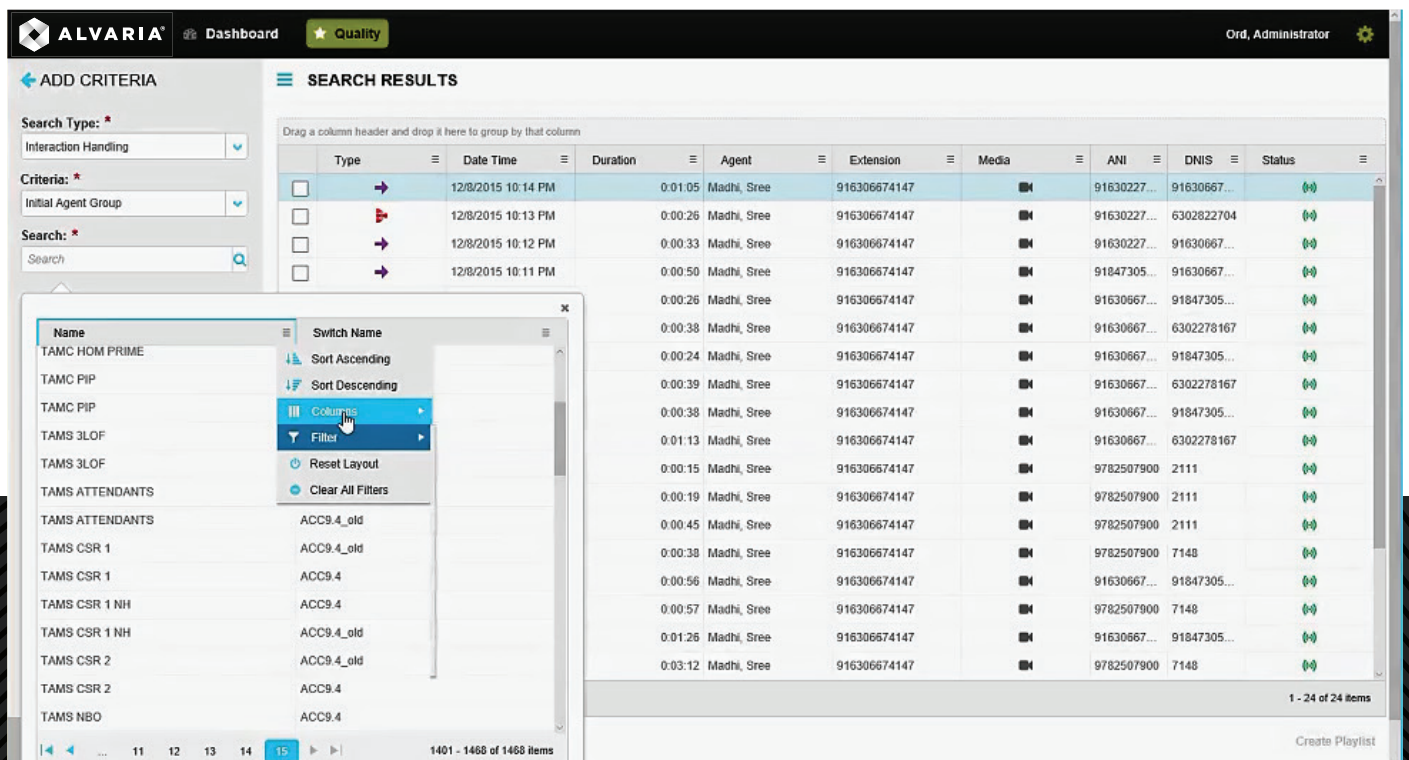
ALVARIA Dashboard Quality Ord, Administrator

ADD CRITERIA

Search Type: *
Interaction Handling

Criteria: *
Initial Agent Group

Search: *
Search

| Name | Switch Name |
|---|---|
| TAMC HOM PRIME | |
| TAMC PIP | |
| TAMC PIP | |
| TAMS 3LOF | |
| TAMS 3LOF | |
| TAMS ATTENDANTS | |
| TAMS ATTENDANTS | ACC9.4_old |
| TAMS CSR 1 | ACC9.4_old |
| TAMS CSR 1 | ACC9.4 |
| TAMS CSR 1 NH | ACC9.4 |
| TAMS CSR 1 NH | ACC9.4_old |
| TAMS CSR 2 | ACC9.4_old |
| TAMS CSR 2 | ACC9.4 |
| TAMS NBO | ACC9.4 |

Sort Ascending
Sort Descending
Columns
Filter
Reset Layout
Clear All Filters

... 11 12 13 14 15
1401 - 1468 of 1468 items

SEARCH RESULTS

Drag a column header and drop it here to group by that column

| | Type | Date Time | Duration | Agent | Extension | Media | ANI | DNIS | Status |
|---|---|---|---|---|---|---|---|---|---|
| | | 12/8/2015 10:14 PM | 0:01:05 | Madhi, Sree | 916306674147 | | 91630227... | 91630667... | |
| | | 12/8/2015 10:13 PM | 0:00:26 | Madhi, Sree | 916306674147 | | 91630227... | 6302822704 | |
| | | 12/8/2015 10:12 PM | 0:00:33 | Madhi, Sree | 916306674147 | | 91630227... | 91630667... | |
| | | 12/8/2015 10:11 PM | 0:00:50 | Madhi, Sree | 916306674147 | | 91847305... | 91630667... | |
| | | | 0:00:26 | Madhi, Sree | 916306674147 | | 91630667... | 91847305... | |
| | | | 0:00:38 | Madhi, Sree | 916306674147 | | 91630667... | 6302278167 | |
| | | | 0:00:24 | Madhi, Sree | 916306674147 | | 91630667... | 91847305... | |
| | | | 0:00:39 | Madhi, Sree | 916306674147 | | 91630667... | 6302278167 | |
| | | | 0:00:38 | Madhi, Sree | 916306674147 | | 91630667... | 91847305... | |
| | | | 0:01:13 | Madhi, Sree | 916306674147 | | 91630667... | 6302278167 | |
| | | | 0:00:15 | Madhi, Sree | 916306674147 | | 9782507900 | 2111 | |
| | | | 0:00:19 | Madhi, Sree | 916306674147 | | 9782507900 | 2111 | |
| | | | 0:00:45 | Madhi, Sree | 916306674147 | | 9782507900 | 2111 | |
| | | | 0:00:38 | Madhi, Sree | 916306674147 | | 9782507900 | 7148 | |
| | | | 0:00:56 | Madhi, Sree | 916306674147 | | 91630667... | 91847305... | |
| | | | 0:00:57 | Madhi, Sree | 916306674147 | | 9782507900 | 7148 | |
| | | | 0:01:26 | Madhi, Sree | 916306674147 | | 91630667... | 91847305... | |
| | | | 0:03:12 | Madhi, Sree | 916306674147 | | 9782507900 | 7148 | |

1 - 24 of 24 items

Create Playlist